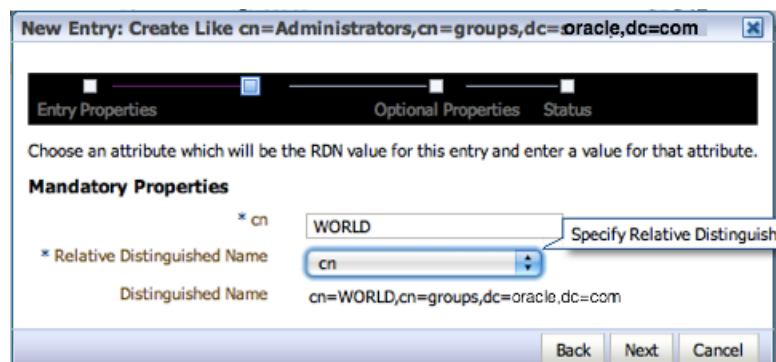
New Entry: Create Like cn=Administrators,cn=groups,dc=oracle,dc=com

Entry Properties

Optional Properties

Status

Choose an attribute which will be the RDN value for this entry and enter a value for that attribute.

Mandatory Properties

* cn WORLD

* Relative Distinguished Name cn

Specify Relative Distinguish

Distinguished Name cn=WORLD,cn=groups,dc=oracle,dc=com

Back Next Cancel